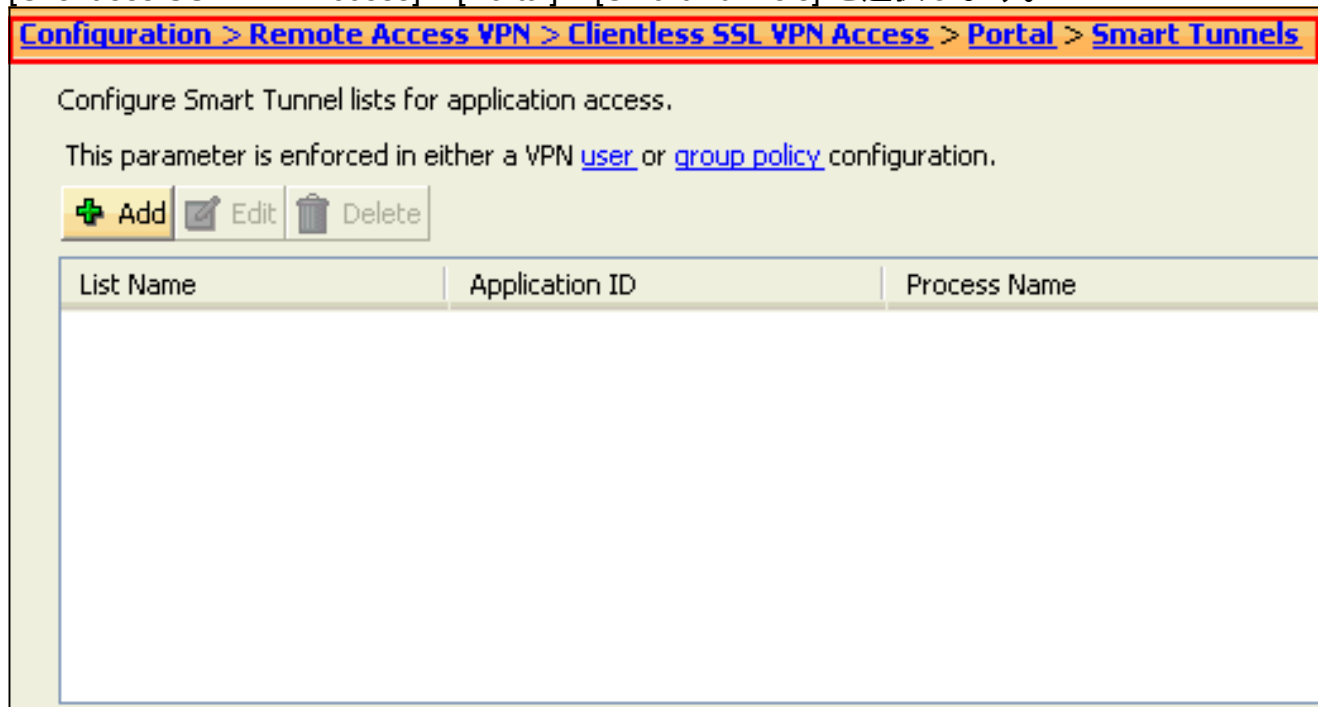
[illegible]

Configuration > Remote Access VPN > Clientless SSL VPN Access > Portal > Smart Tunnels

Configure Smart Tunnel lists for application access.

This parameter is enforced in either a VPN user or group policy configuration.

Add Edit Delete

| List Name | Application ID | Process Name |
|---|---|---|